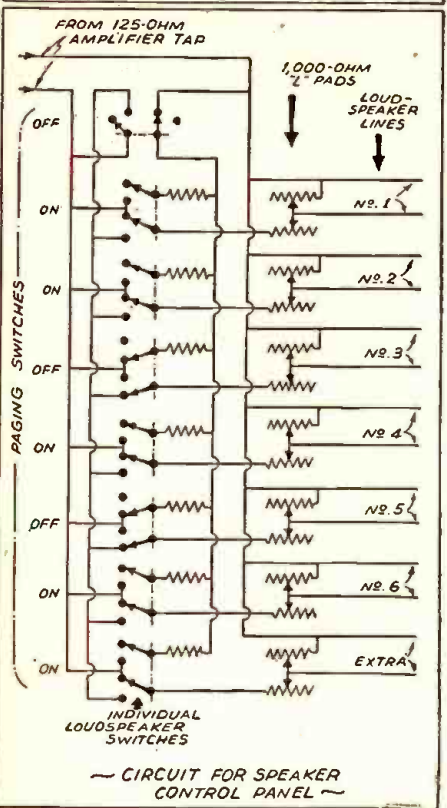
FROM 125-OHM AMPLIFIER TAP

1,000-OHM "L" PADS

LOUD-SPEAKER LINES

OFF

ON

ON

OFF

ON

OFF

ON

ON

PAGING SWITCHES

Nº. 1

Nº. 2

Nº. 3

Nº. 4

Nº. 5

Nº. 6

EXTRA

INDIVIDUAL LOUDSPEAKER SWITCHES

— CIRCUIT FOR SPEAKER CONTROL PANEL —